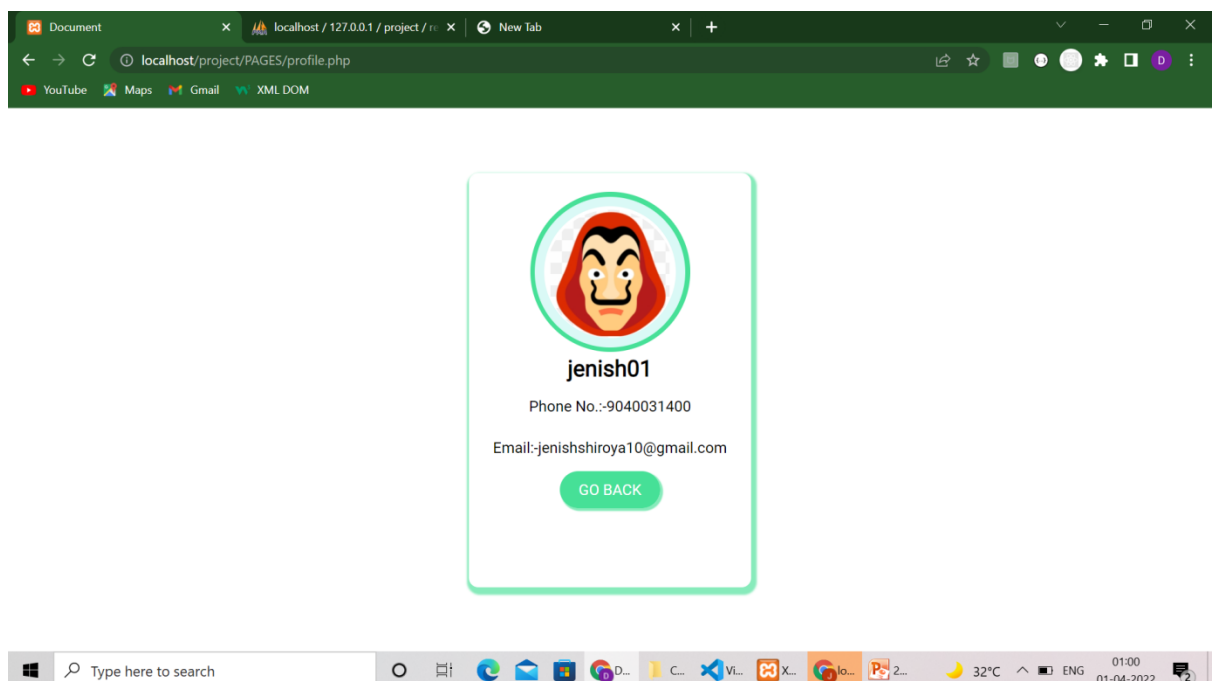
Document
localhost / 127.0.0.1 / project / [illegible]
New Tab
localhost/project/PAGES/profile.php
YouTube Maps Gmail XML DOM

jenish01

Phone No.:-9040031400

Email:-jenishshiroya10@gmail.com

GO BACK

Type here to search
D... C... Vi... X... lo... 2...
32°C ENG 01:00 01-04-2022